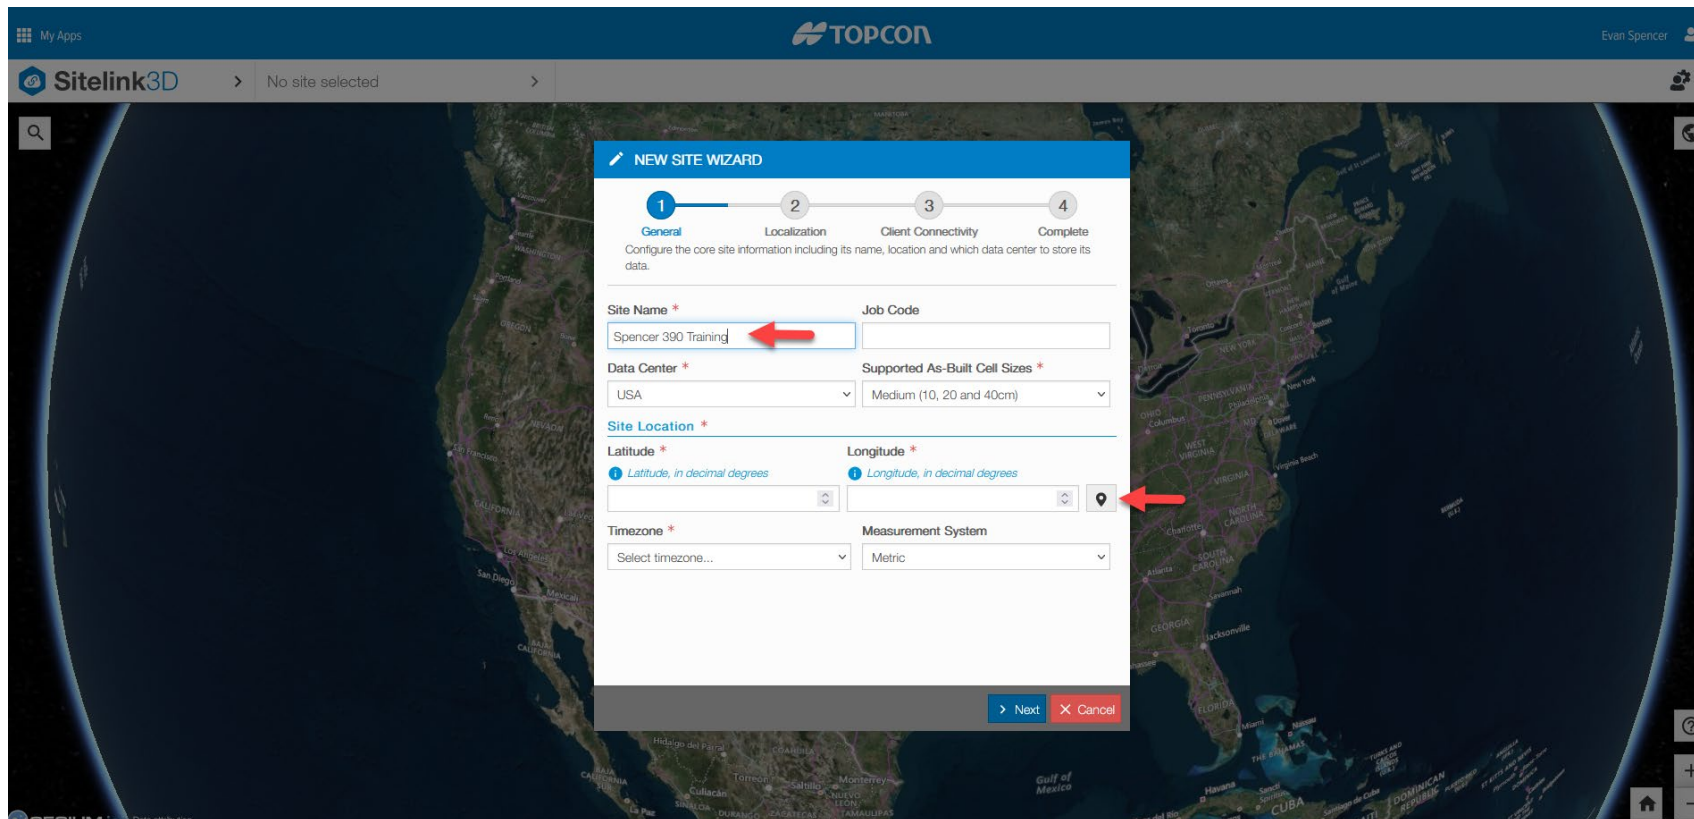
My Apps

TOPCON

Evan Spencer

Sitelink3D

No site selected

NEW SITE WIZARD

1 General

2 Localization

3 Client Connectivity

4 Complete

Configure the core site information including its name, location and which data center to store its data.

Site Name *

Spencer 390 Training

Job Code

Data Center *

USA

Supported As-Built Cell Sizes *

Medium (10, 20 and 40cm)

Site Location *

Latitude *

Latitude, in decimal degrees

Longitude *

Longitude, in decimal degrees

Timezone *

Select timezone...

Measurement System

Metric

Next

Cancel

Gulf of Mexico

CUBA